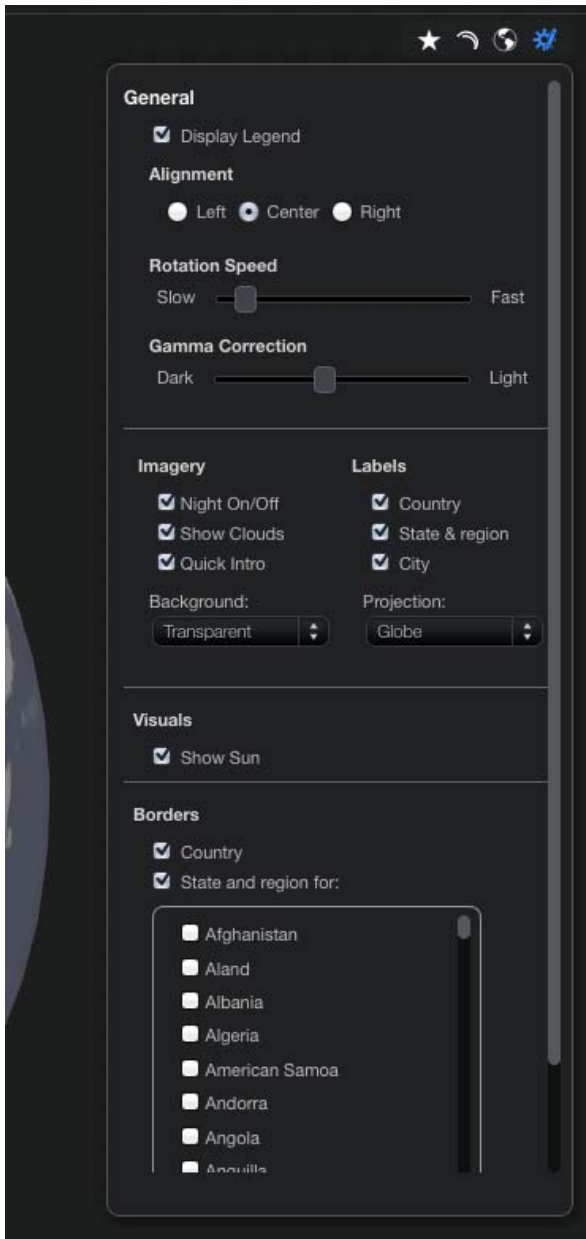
General

Display Legend

Alignment

Left Center Right

Rotation Speed

Slow Fast

Gamma Correction

Dark Light

Imagery

Night On/Off

Show Clouds

Quick Intro

Background:

Transparent

Labels

Country

State & region

City

Projection:

Globe

Visuals

Show Sun

Borders

Country

State and region for:

Afghanistan

Aland

Albania

Algeria

American Samoa

Andorra

Angola

Anguilla